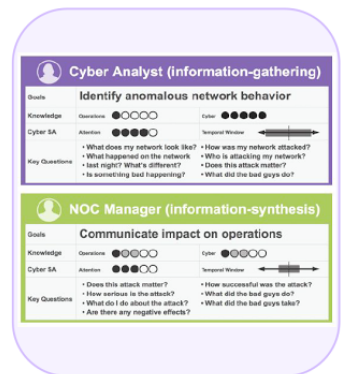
Cyber Analyst (information-gathering)

| Goals | Identify anomalous network behavior | |
|---|---|---|
| Knowledge | Operations | Cyber |
| Cyber SA | Attention | Temporal Window |
| Key Questions | • What does my network look like? • What happened on the network last night? What's different? • Is something bad happening? | • How was my network attacked? • Who is attacking my network? • Does this attack matter? • What did the bad guys do? |

NOC Manager (information-synthesis)

| Goals | Communicate impact on operations | |
|---|---|---|
| Knowledge | Operations | Cyber |
| Cyber SA | Attention | Temporal Window |
| Key Questions | • Does this attack matter? • How serious is the attack? • What do I do about the attack? • Are there any negative effects? | • How successful was the attack? • What did the bad guys do? • What did the bad guys take? |